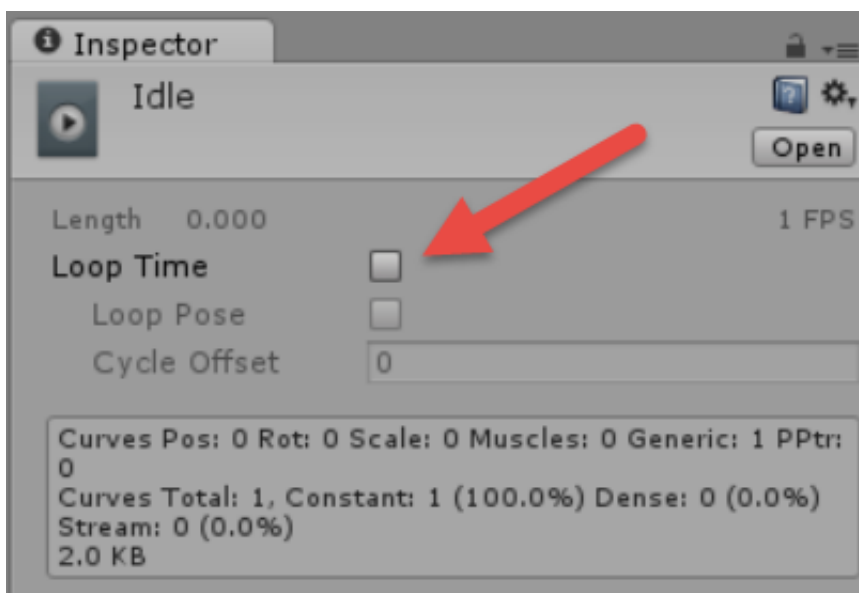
Inspector

Idle

Open

Length 0.000

1 FPS

Loop Time

Loop Pose

Cycle Offset 0

Curves Pos: 0 Rot: 0 Scale: 0 Muscles: 0 Generic: 1 PPtr: 0
Curves Total: 1, Constant: 1 (100.0%) Dense: 0 (0.0%) Stream: 0 (0.0%)
2.0 KB